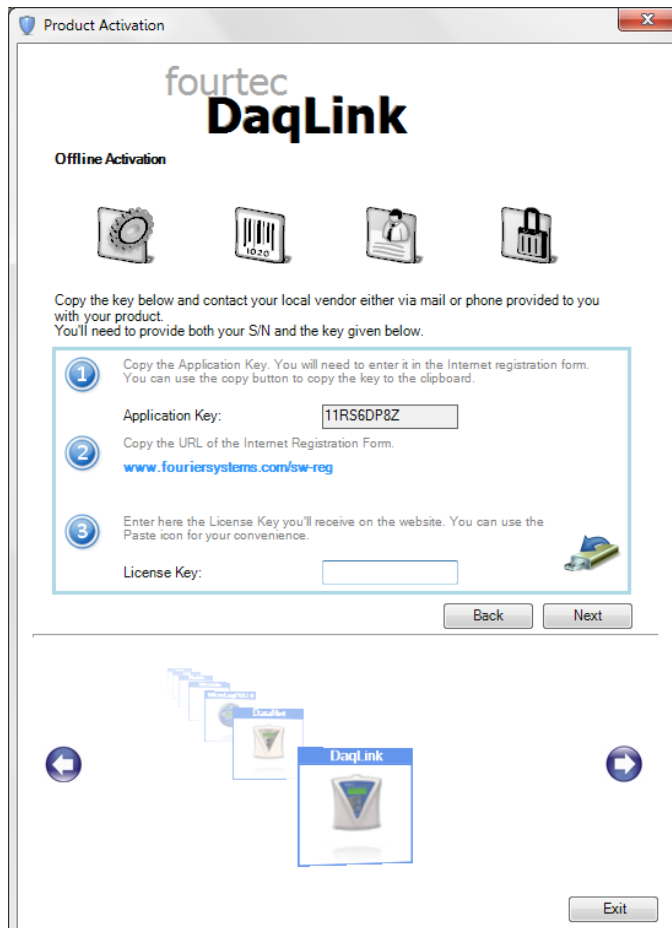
Product Activation

fourtec
DaqLink

Offline Activation

1020

Copy the key below and contact your local vendor either via mail or phone provided to you with your product.
You'll need to provide both your S/N and the key given below.

1 Copy the Application Key. You will need to enter it in the Internet registration form. You can use the copy button to copy the key to the clipboard.

Application Key: 11RS6DP8Z

2 Copy the URL of the Internet Registration Form.

www.fouriersystems.com/sw-reg

3 Enter here the License Key you'll receive on the website. You can use the Paste icon for your convenience.

License Key:

Back Next

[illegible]
DataNet
DaqLink

Exit